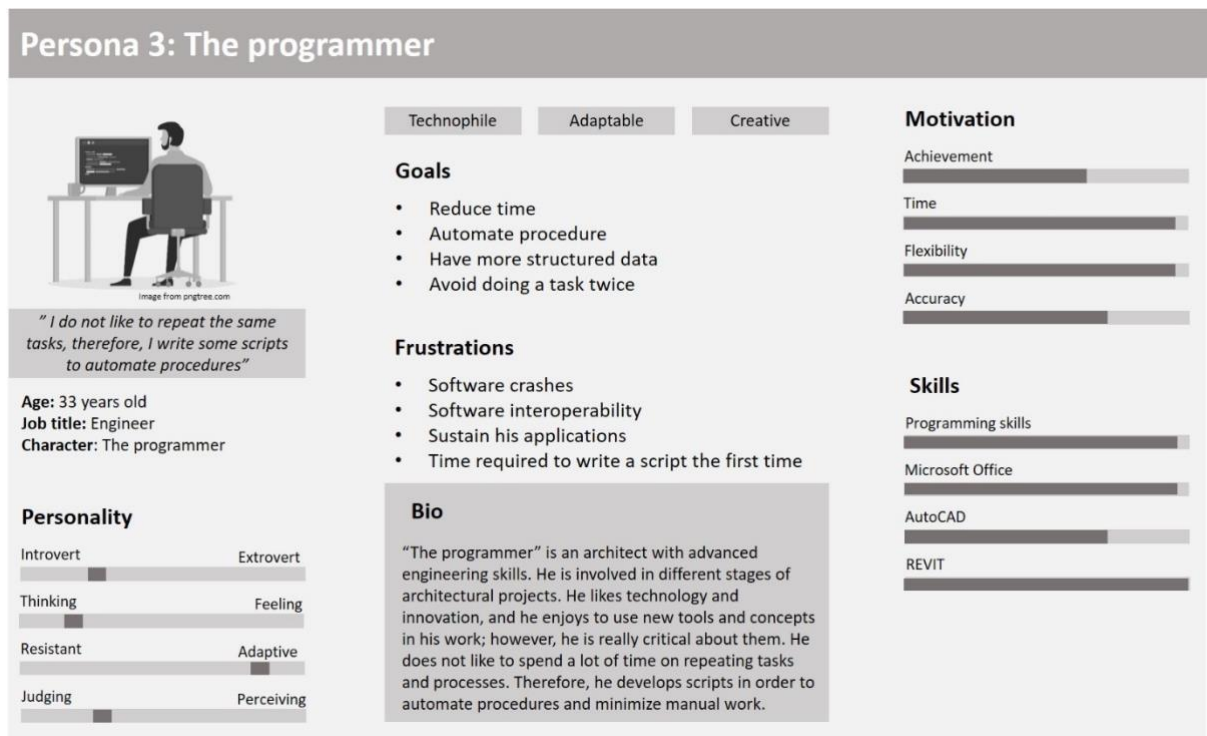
Persona 3: The programmer

Image from pngtree.com

" I do not like to repeat the same tasks, therefore, I write some scripts to automate procedures"

**Age:** 33 years old
**Job title:** Engineer
**Character**: The programmer

Personality

Introvert Extrovert

Thinking Feeling

Resistant Adaptive

Judging Perceiving

Technophile Adaptable Creative

Goals

- Reduce time
- Automate procedure
- Have more structured data
- Avoid doing a task twice

Frustrations

- Software crashes
- Software interoperability
- Sustain his applications
- Time required to write a script the first time

Bio

"The programmer" is an architect with advanced engineering skills. He is involved in different stages of architectural projects. He likes technology and innovation, and he enjoys to use new tools and concepts in his work; however, he is really critical about them. He does not like to spend a lot of time on repeating tasks and processes. Therefore, he develops scripts in order to automate procedures and minimize manual work.

Motivation

Achievement

Time

Flexibility

Accuracy

Skills

Programming skills

Microsoft Office

AutoCAD

REVIT